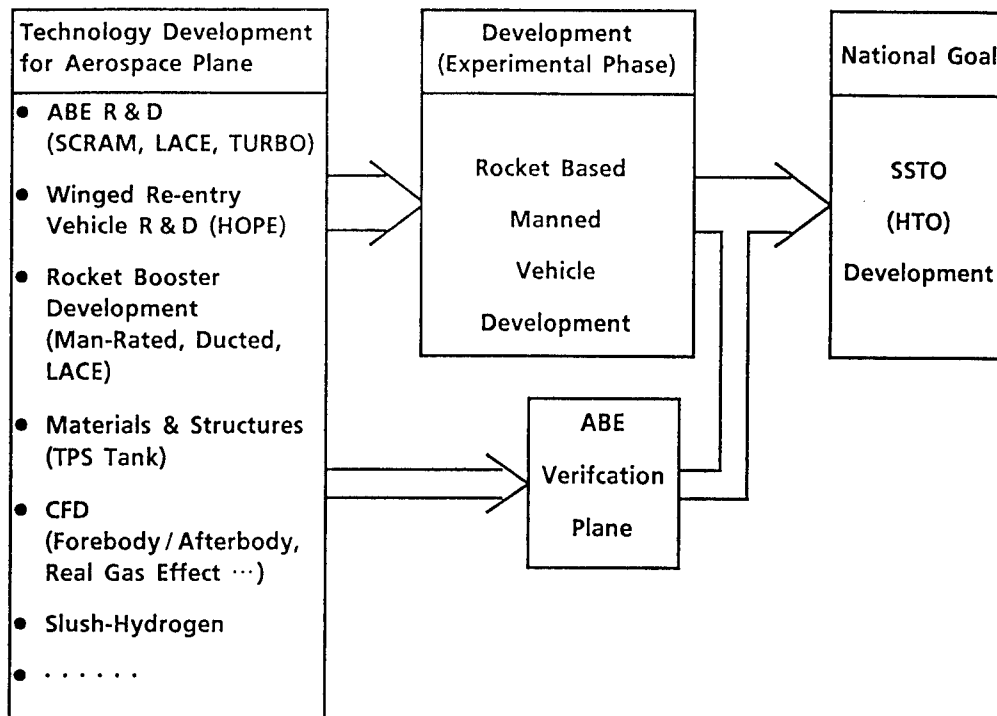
Technology Development for Aerospace Plane

- ABE R & D (SCRAM, LACE, TURBO)
- Winged Re-entry Vehicle R & D (HOPE)
- Rocket Booster Development (Man-Rated, Ducted, LACE)
- Materials & Structures (TPS Tank)
- CFD (Forebody / Afterbody, Real Gas Effect ···)
- Slush-Hydrogen
- · · · · · ·

Development (Experimental Phase)

Rocket Based Manned Vehicle Development

ABE Verifcation Plane

National Goal

SSTO (HTO) Development